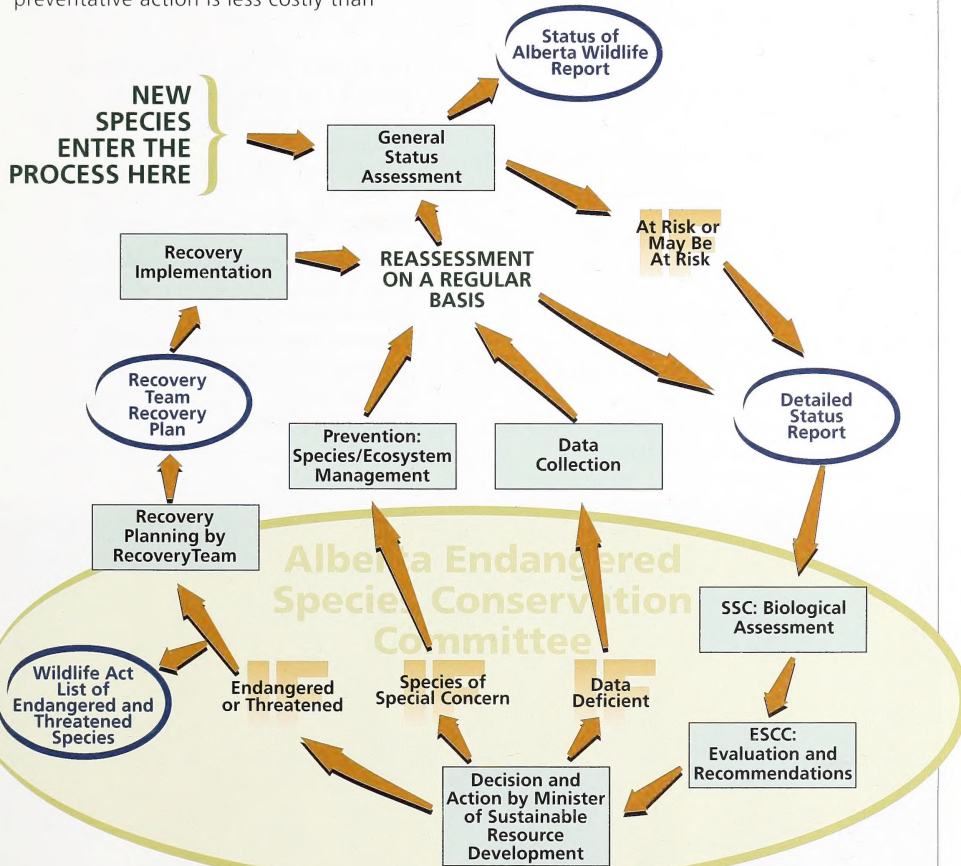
preventative action is less costly than

Status of Alberta Wildlife Report

NEW SPECIES ENTER THE PROCESS HERE

General Status Assessment

IF At Risk or May Be At Risk

Recovery Implementation

REASSESSMENT ON A REGULAR BASIS

Recovery Team Recovery Plan

Detailed Status Report

Prevention: Species/Ecosystem Management

Data Collection

Recovery Planning by RecoveryTeam

Alberta Endangered Species Conservation Committee

SSC: Biological Assessment

Wildlife Act List of Endangered and Threatened Species

IF Endangered or Threatened

IF Species of Special Concern

IF Data Deficient

ESCC: Evaluation and Recommendations

Decision and Action by Minister of Sustainable Resource Development